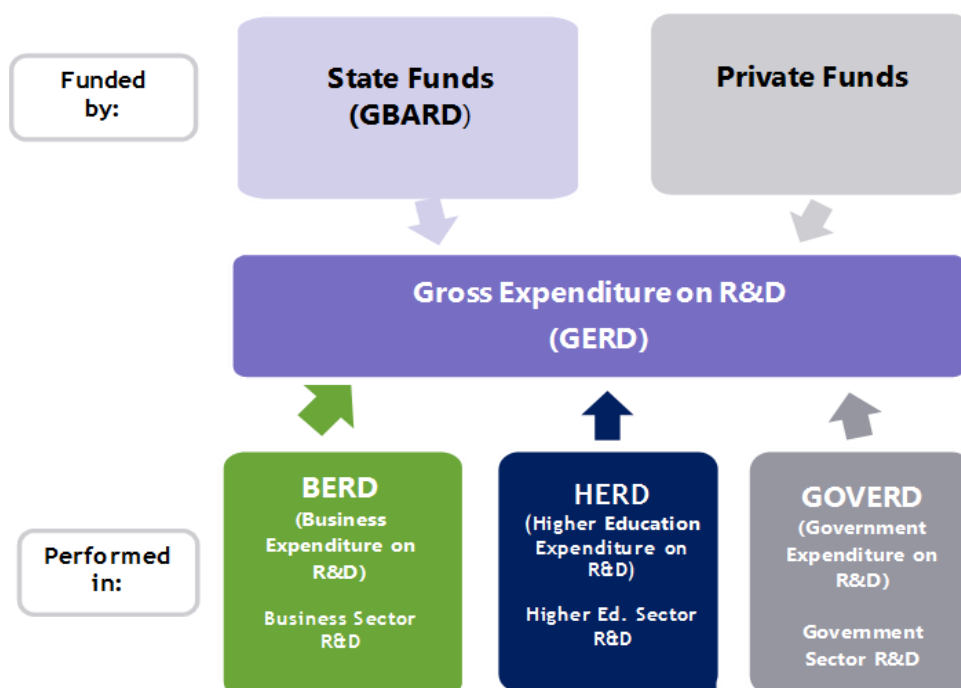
Funded by:

State Funds (GBARD)

Private Funds

Gross Expenditure on R&D (GERD)

Performed in:

BERD (Business Expenditure on R&D)

Business Sector R&D

HERD (Higher Education Expenditure on R&D)

Higher Ed. Sector R&D

GOVERD (Government Expenditure on R&D)

Government Sector R&D